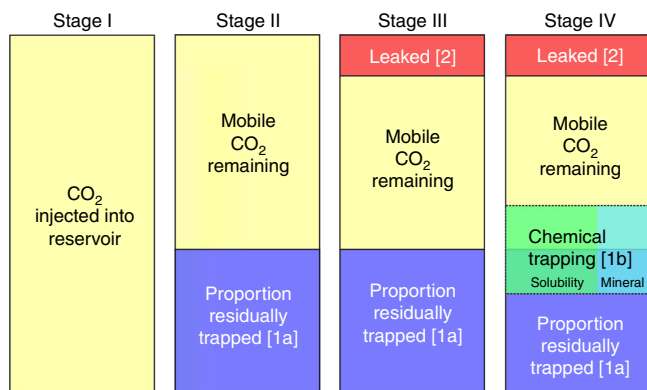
Stage I

$CO_2$ injected into reservoir

Stage II

Mobile $CO_2$ remaining

Proportion residually trapped [1a]

Stage III

Leaked [2]

Mobile $CO_2$ remaining

Proportion residually trapped [1a]

Stage IV

Leaked [2]

Mobile $CO_2$ remaining

Chemical trapping [1b]

Solubility

Mineral

Proportion residually trapped [1a]